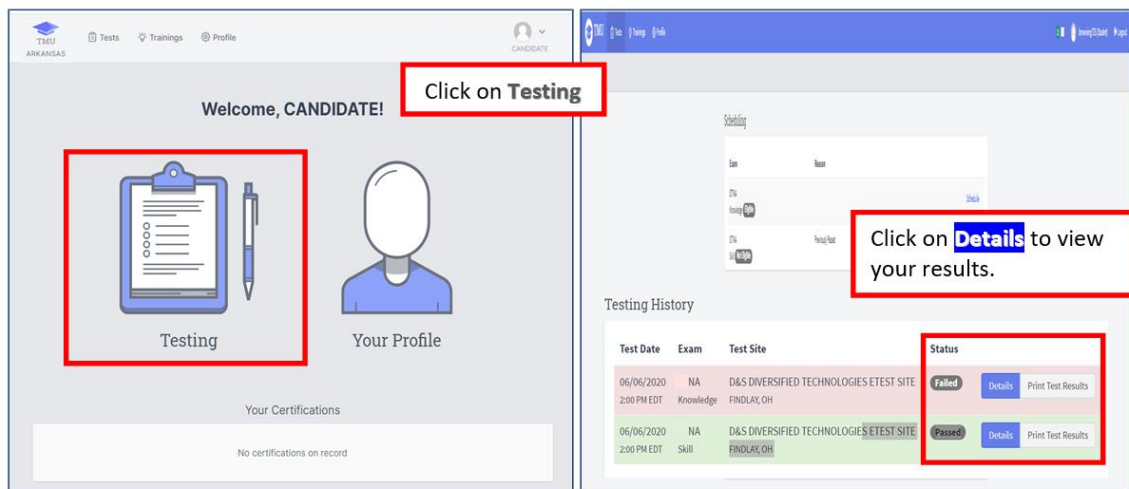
TMU ARKANSAS

Tests Trainings Profile

CANDIDATE

Click on **Testing**

Welcome, CANDIDATE!

Testing

Your Profile

Your Certifications

No certifications on record

TMU Tests Trainings Profile

Scheduling

Exam Reason

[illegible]

Click on **Details** to view your results.

Testing History

| Test Date | Exam | Test Site | Status | | |
|---|---|---|---|---|---|
| 06/06/2020 2:00 PM EDT | NA Knowledge | D&S DIVERSIFIED TECHNOLOGIES ETEST SITE FINDLAY, OH | Failed | Details | Print Test Results |
| 06/06/2020 2:00 PM EDT | NA Skill | D&S DIVERSIFIED TECHNOLOGIES ETEST SITE FINDLAY, OH | Passed | Details | Print Test Results |